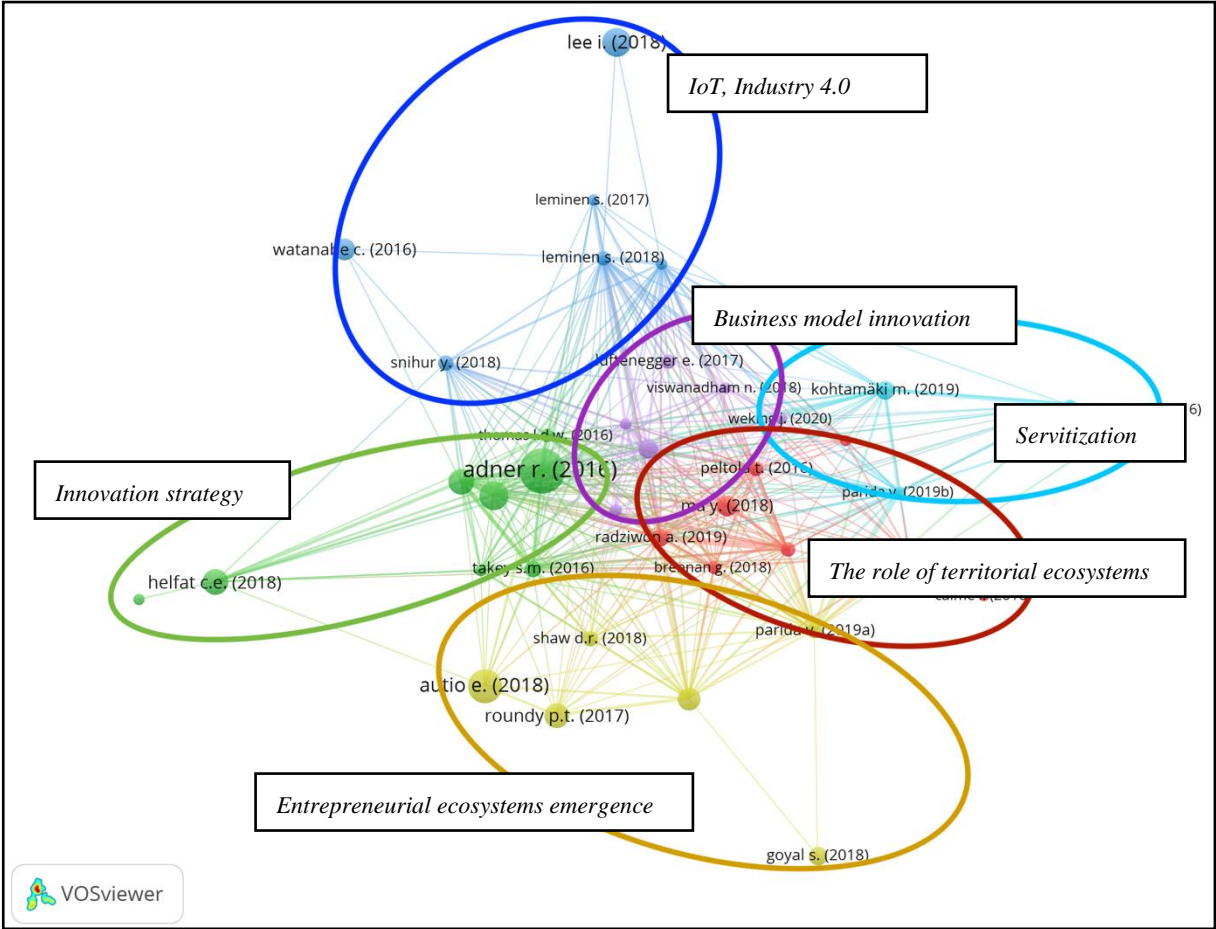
lee i. (2018)

IoT, Industry 4.0

leminen s. (2017)

watanabe c. (2016)

leminen s. (2018)

Business model innovation

snihur y. (2018)

luftenegger e. (2017)

viswanadham n. (2018)

kohtamäki m. (2019)

6)

weking j. (2020)

Servitization

thomas l.d.w. (2016)

adner r. (2016)

peltola t. (2016)

Innovation strategy

parida v. (2019b)

ma y. (2018)

radziwon a. (2019)

The role of territorial ecosystems

helfat c.e. (2018)

takey s.m. (2016)

brennan g. (2018)

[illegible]

shaw d.r. (2018)

parida v. (2019a)

autio e. (2018)

roundy p.t. (2017)

Entrepreneurial ecosystems emergence

goyal s. (2018)

VOSviewer